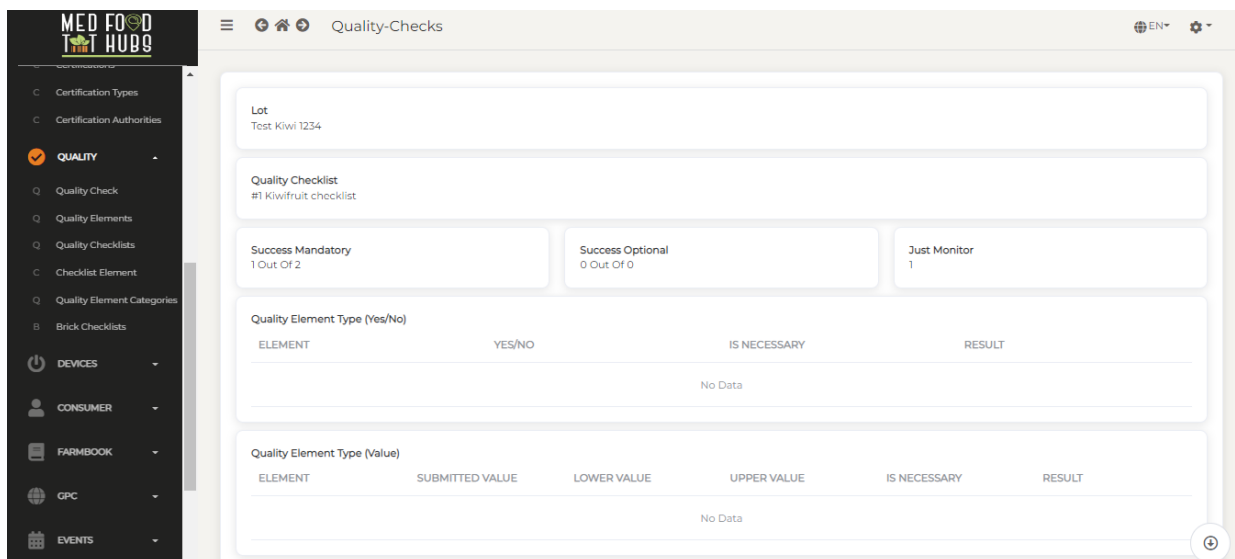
MED FOOD
T T HUBS

C Certification Types
C Certification Authorities
QUALITY
Q Quality Check
Q Quality Elements
Q Quality Checklists
C Checklist Element
Q Quality Element Categories
B Brick Checklists
DEVICES
CONSUMER
FARMBOOK
GPC
EVENTS

Quality-Checks

EN

Lot
Test Kiwi 1234

Quality Checklist
#1 Kiwifruit checklist

Success Mandatory
1 Out Of 2

Success Optional
0 Out Of 0

Just Monitor
1

Quality Element Type (Yes/No)

| ELEMENT | YES/NO | IS NECESSARY | RESULT |
|---|---|---|---|
| No Data | | | |

Quality Element Type (Value)

| ELEMENT | SUBMITTED VALUE | LOWER VALUE | UPPER VALUE | IS NECESSARY | RESULT |
|---|---|---|---|---|---|
| No Data | | | | | |